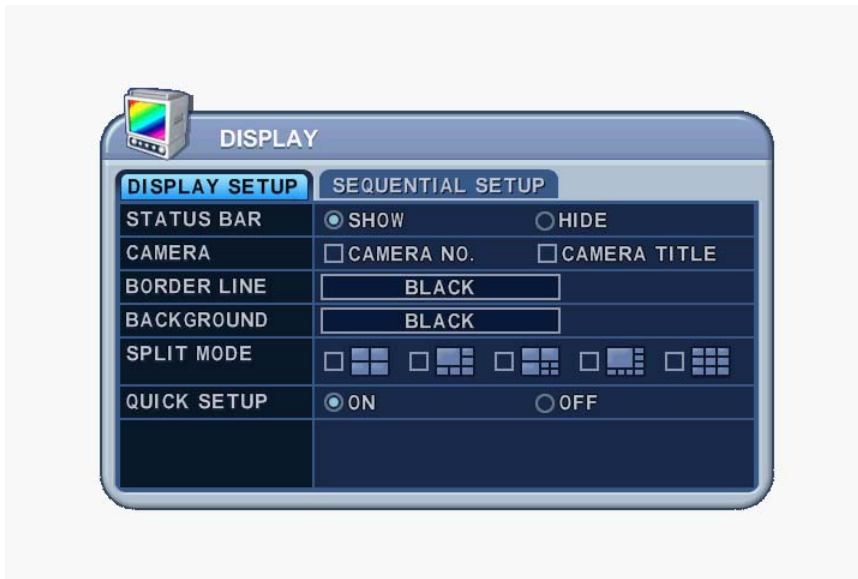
DISPLAY

DISPLAY SETUP | SEQUENTIAL SETUP

| | | |
|---|---|---|
| STATUS BAR | SHOW | HIDE |
| CAMERA | CAMERA NO. | CAMERA TITLE |
| BORDER LINE | BLACK | |
| BACKGROUND | BLACK | |
| SPLIT MODE | | |
| QUICK SETUP | ON | OFF |